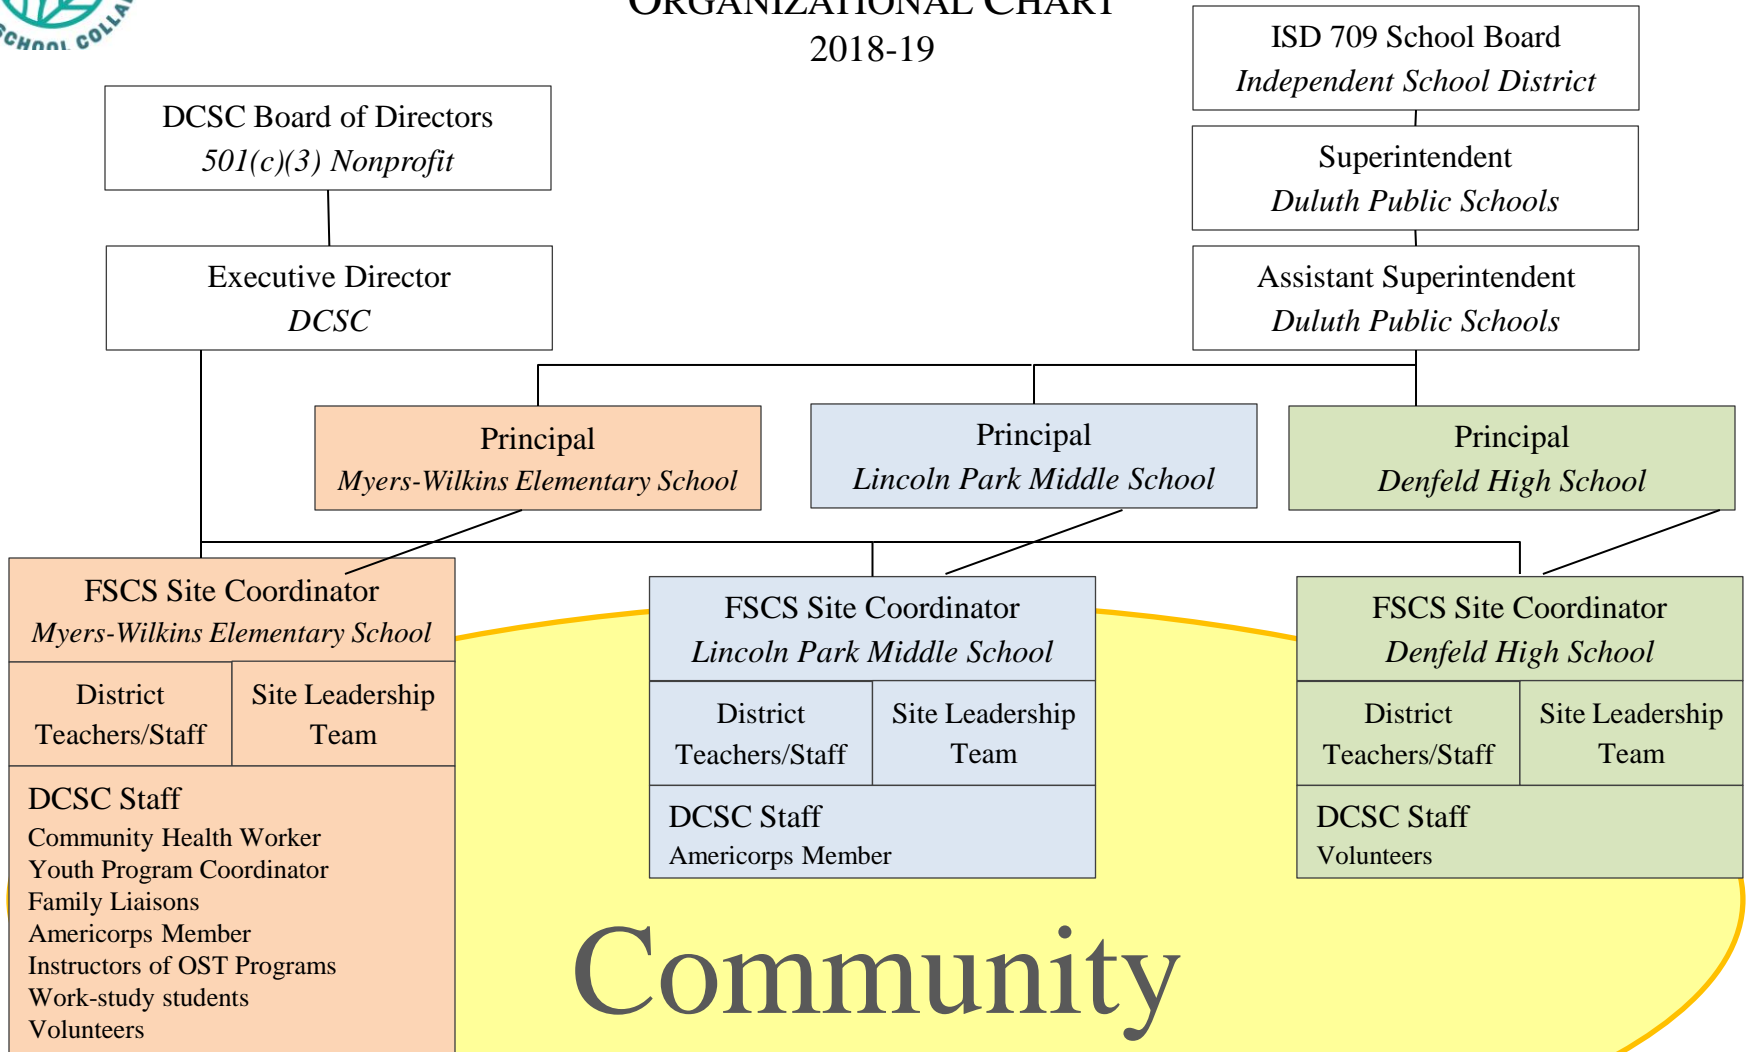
SCHOOL COLLA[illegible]

ORGANIZATIONAL CHART
2018-19

DCSC Board of Directors
*501(c)(3) Nonprofit*

Executive Director
*DCSC*

ISD 709 School Board
*Independent School District*

Superintendent
*Duluth Public Schools*

Assistant Superintendent
*Duluth Public Schools*

Principal
*Myers-Wilkins Elementary School*

Principal
*Lincoln Park Middle School*

Principal
*Denfeld High School*

FSCS Site Coordinator
*Myers-Wilkins Elementary School*

District Teachers/Staff

Site Leadership Team

DCSC Staff
Community Health Worker
Youth Program Coordinator
Family Liaisons
Americorps Member
Instructors of OST Programs
Work-study students
Volunteers

FSCS Site Coordinator
*Lincoln Park Middle School*

District Teachers/Staff

Site Leadership Team

DCSC Staff
Americorps Member

FSCS Site Coordinator
*Denfeld High School*

District Teachers/Staff

Site Leadership Team

DCSC Staff
Volunteers

Community